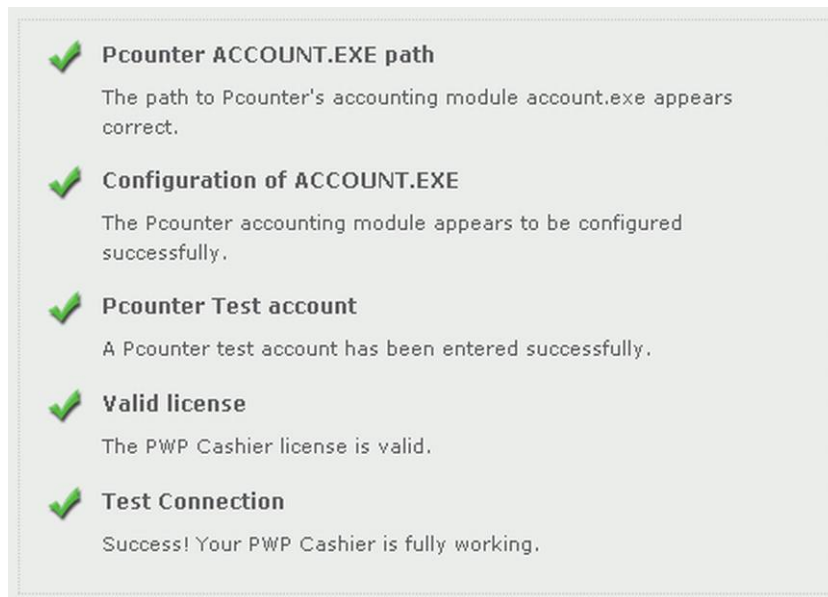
Pcounter ACCOUNT.EXE path

The path to Pcounter's accounting module account.exe appears correct.

Configuration of ACCOUNT.EXE

The Pcounter accounting module appears to be configured successfully.

Pcounter Test account

A Pcounter test account has been entered successfully.

Valid license

The PWP Cashier license is valid.

Test Connection

Success! Your PWP Cashier is fully working.